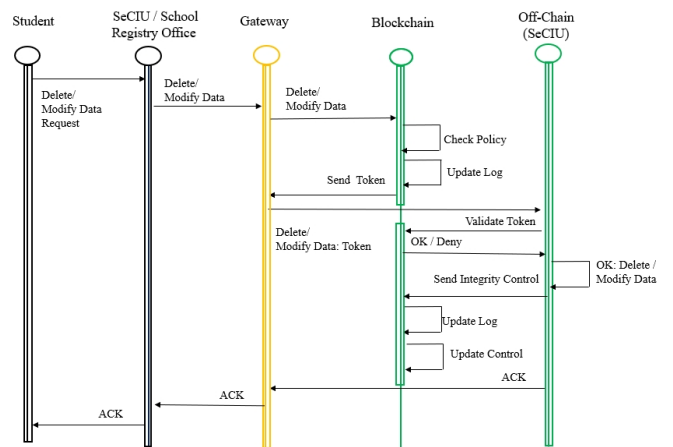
Student

SeCIU / School Registry Office

Gateway

Blockchain

Off-Chain (SeCIU)

Delete/ Modify Data Request

Delete/ Modify Data

Delete/ Modify Data

Check Policy

Update Log

Send Token

Validate Token

Delete/ Modify Data: Token

OK / Deny

OK: Delete / Modify Data

Send Integrity Control

Update Log

Update Control

ACK

ACK

ACK